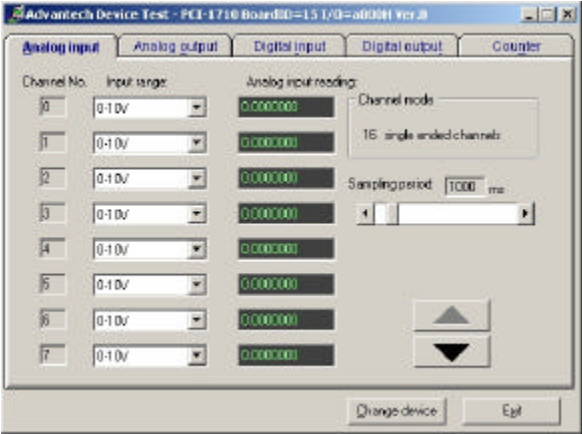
Advantech Device Test - PCI-1710 BoardID=15 I/O=a000H Ver.8

Analog input | Analog output | Digital input | Digital output | Counter

Channel No. Input range: Analog input reading:

0 0-10V 0.0000000
1 0-10V 0.0000000
2 0-10V 0.0000000
3 0-10V 0.0000000
4 0-10V 0.0000000
5 0-10V 0.0000000
6 0-10V 0.0000000
7 0-10V 0.0000000

Channel mode
16 single ended channels

Sampling period 1000 ms

Change device Exit